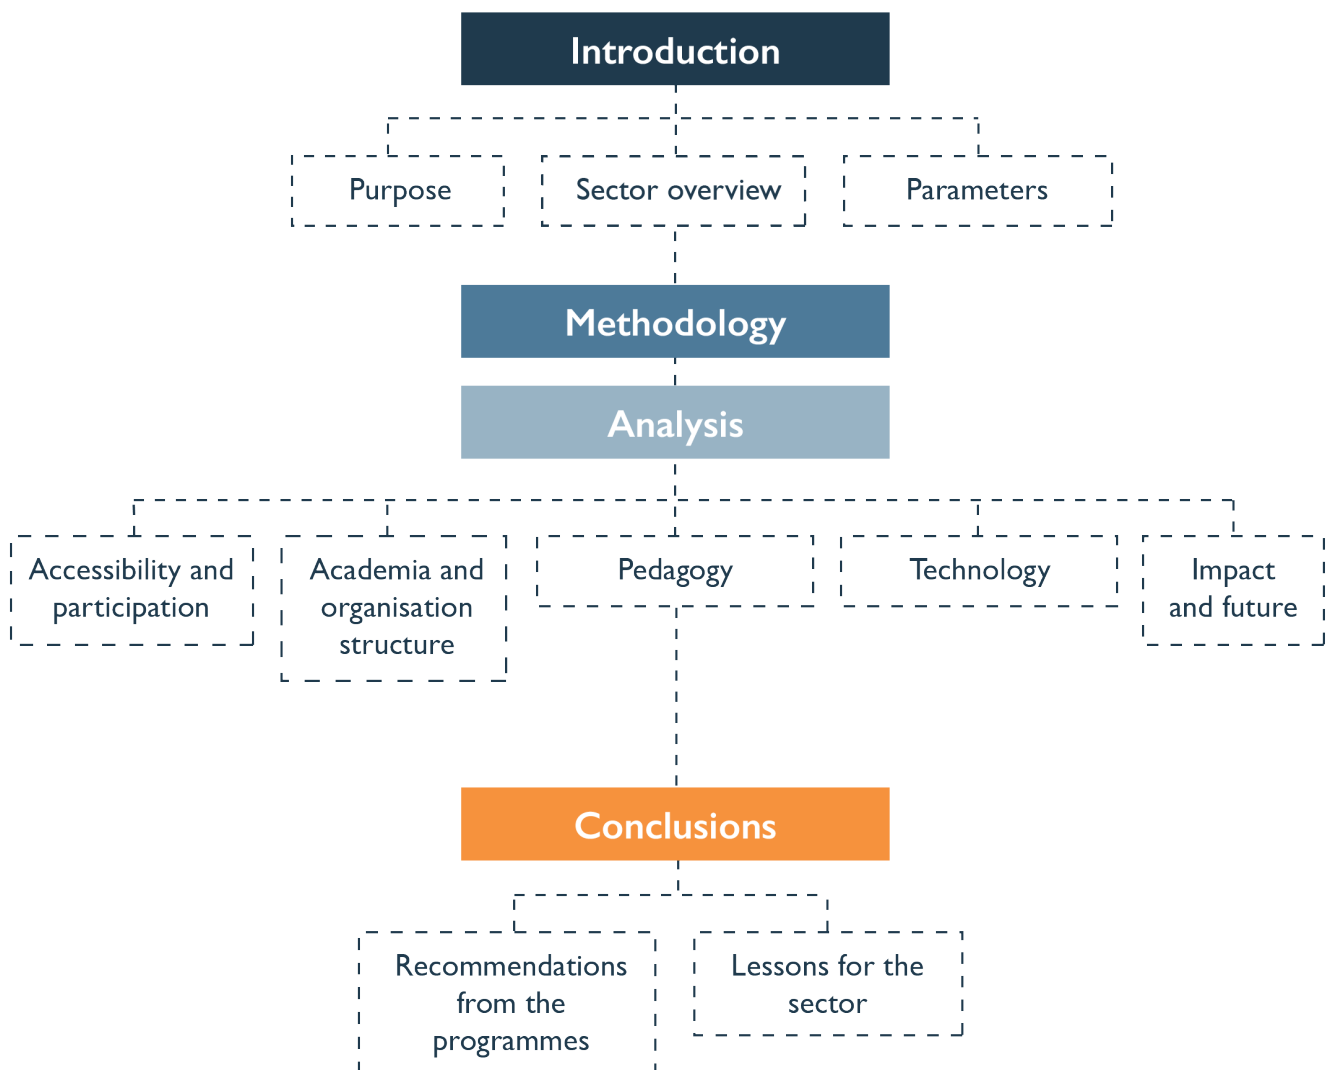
Introduction

Purpose

Sector overview

Parameters

Methodology

Analysis

Accessibility and participation

Academia and organisation structure

Pedagogy

Technology

Impact and future

Conclusions

Recommendations from the programmes

Lessons for the sector